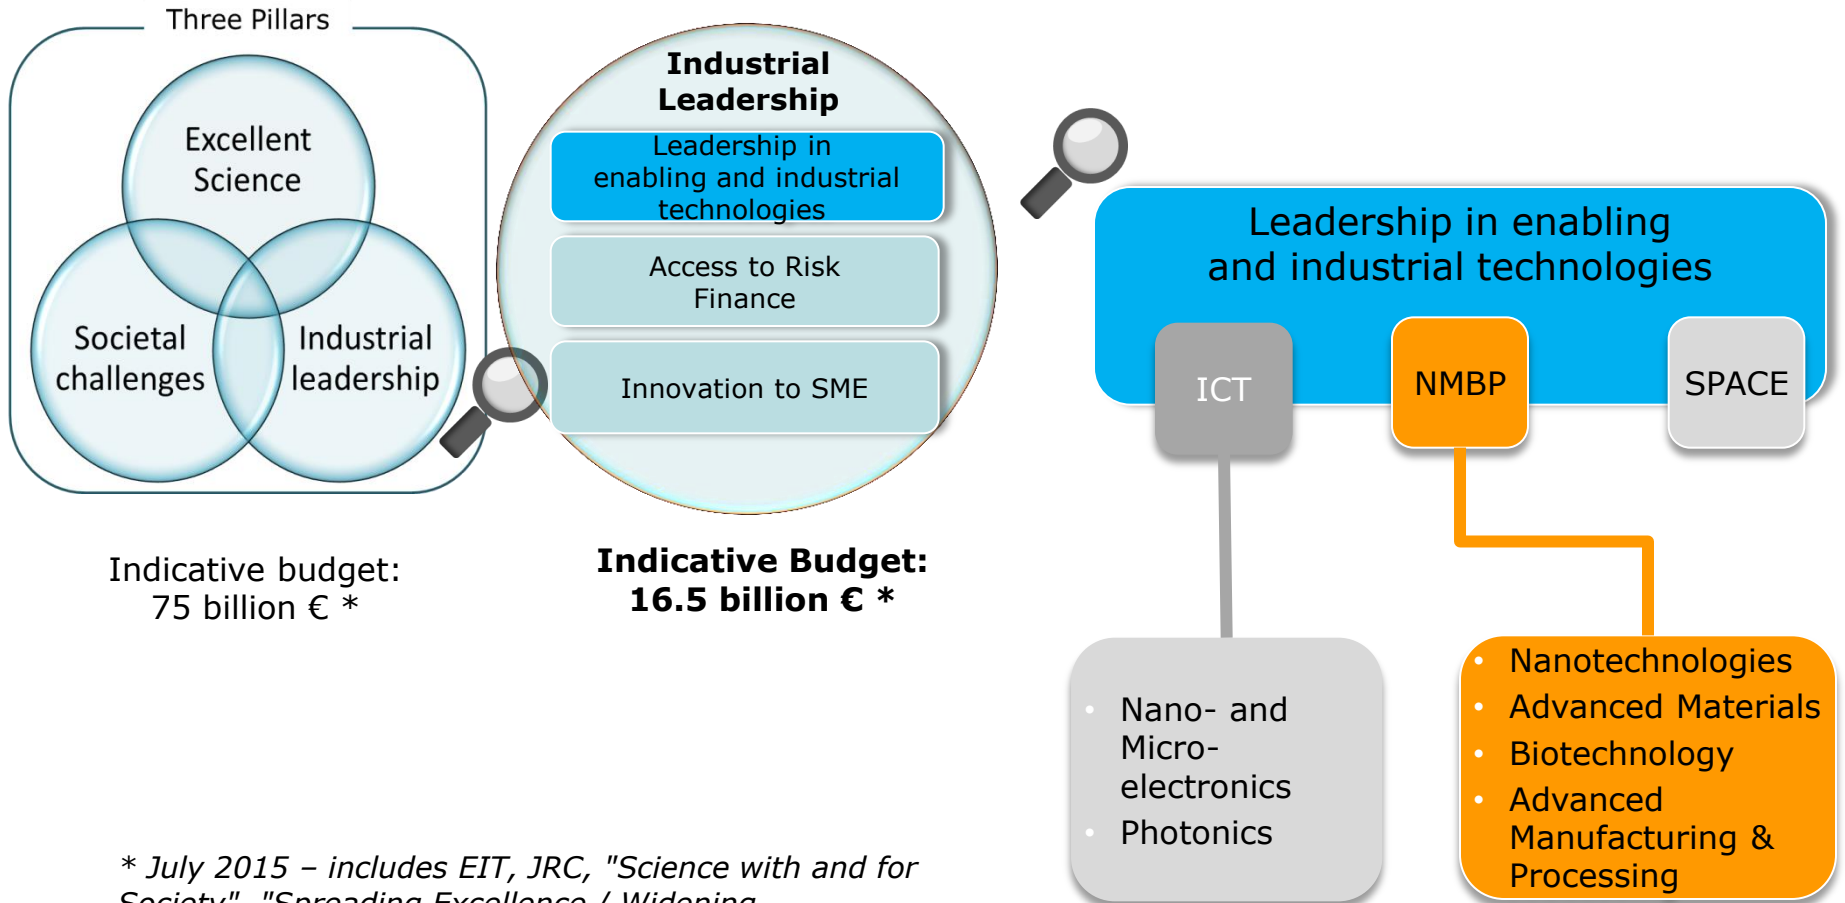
Three Pillars

Excellent Science

Societal challenges

Industrial leadership

Indicative budget: 75 billion € *

Industrial Leadership

Leadership in enabling and industrial technologies

Access to Risk Finance

Innovation to SME

Indicative Budget: 16.5 billion € *

Leadership in enabling and industrial technologies

ICT

NMBP

SPACE

- Nano- and Micro-electronics
- Photonics

- Nanotechnologies
- Advanced Materials
- Biotechnology
- Advanced Manufacturing & Processing

* July 2015 – includes EIT, JRC, "Science with and for Society", "Spreading Excellence / Widening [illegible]